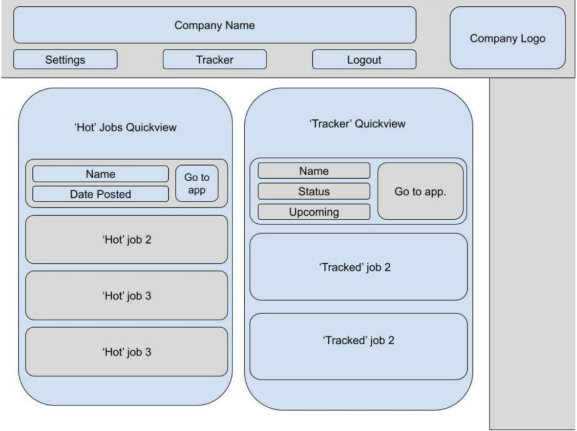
Company Name

Settings

Tracker

Logout

Company Logo

'Hot' Jobs Quickview

Name

Date Posted

Go to app

'Hot' job 2

'Hot' job 3

'Hot' job 3

'Tracker' Quickview

Name

Status

Upcoming

Go to app.

'Tracked' job 2

'Tracked' job 2